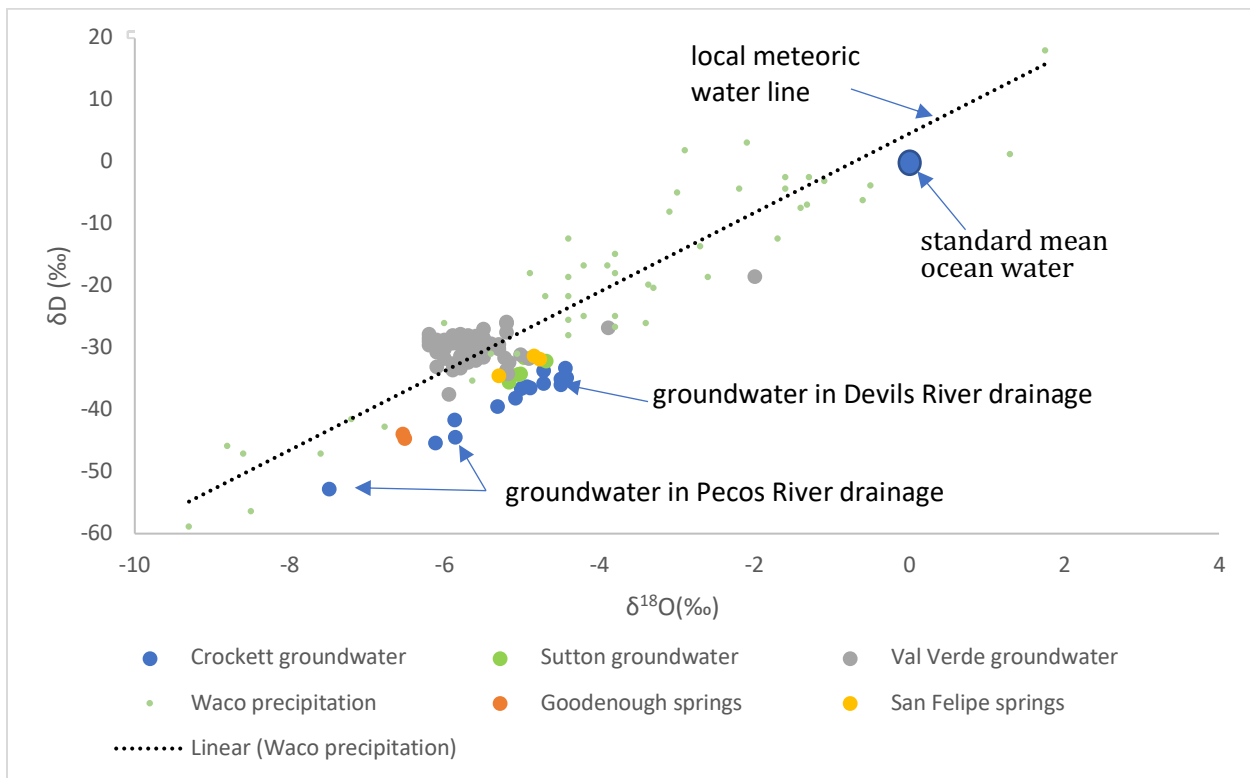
δD (‰)

20
10
0
-10
-20
-30
-40
-50
-60

-10 -8 -6 -4 -2 0 2 4

$\delta^{18}O$(‰)

local meteoric water line

standard mean ocean water

groundwater in Devils River drainage

groundwater in Pecos River drainage

Crockett groundwater
Sutton groundwater
Val Verde groundwater
Waco precipitation
Goodenough springs
San Felipe springs
Linear (Waco precipitation)